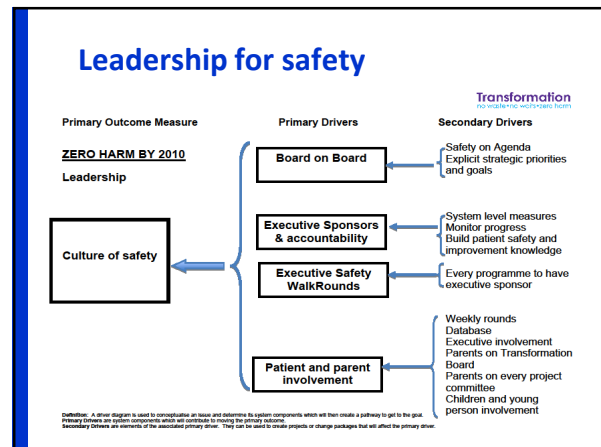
Leadership for safety

Transformation
no waste•no worse•zero harm

Primary Outcome Measure

ZERO HARM BY 2010

Leadership

Culture of safety

Primary Drivers

Board on Board

Executive Sponsors & accountability

Executive Safety WalkRounds

Patient and parent involvement

Secondary Drivers

Safety on Agenda
Explicit strategic priorities and goals

System level measures
Monitor progress
Build patient safety and improvement knowledge

Every programme to have executive sponsor

Weekly rounds
Database
Executive involvement
Parents on Transformation Board
Parents on every project committee
Children and young person involvement

Definition: A driver diagram is used to conceptualise an issue and determine its system components which will then create a pathway to get to the goal.
Primary Drivers are system components which will contribute to moving the primary outcome.
Secondary Drivers are elements of the associated primary driver. They can be used to create projects or change packages that will affect the primary driver.